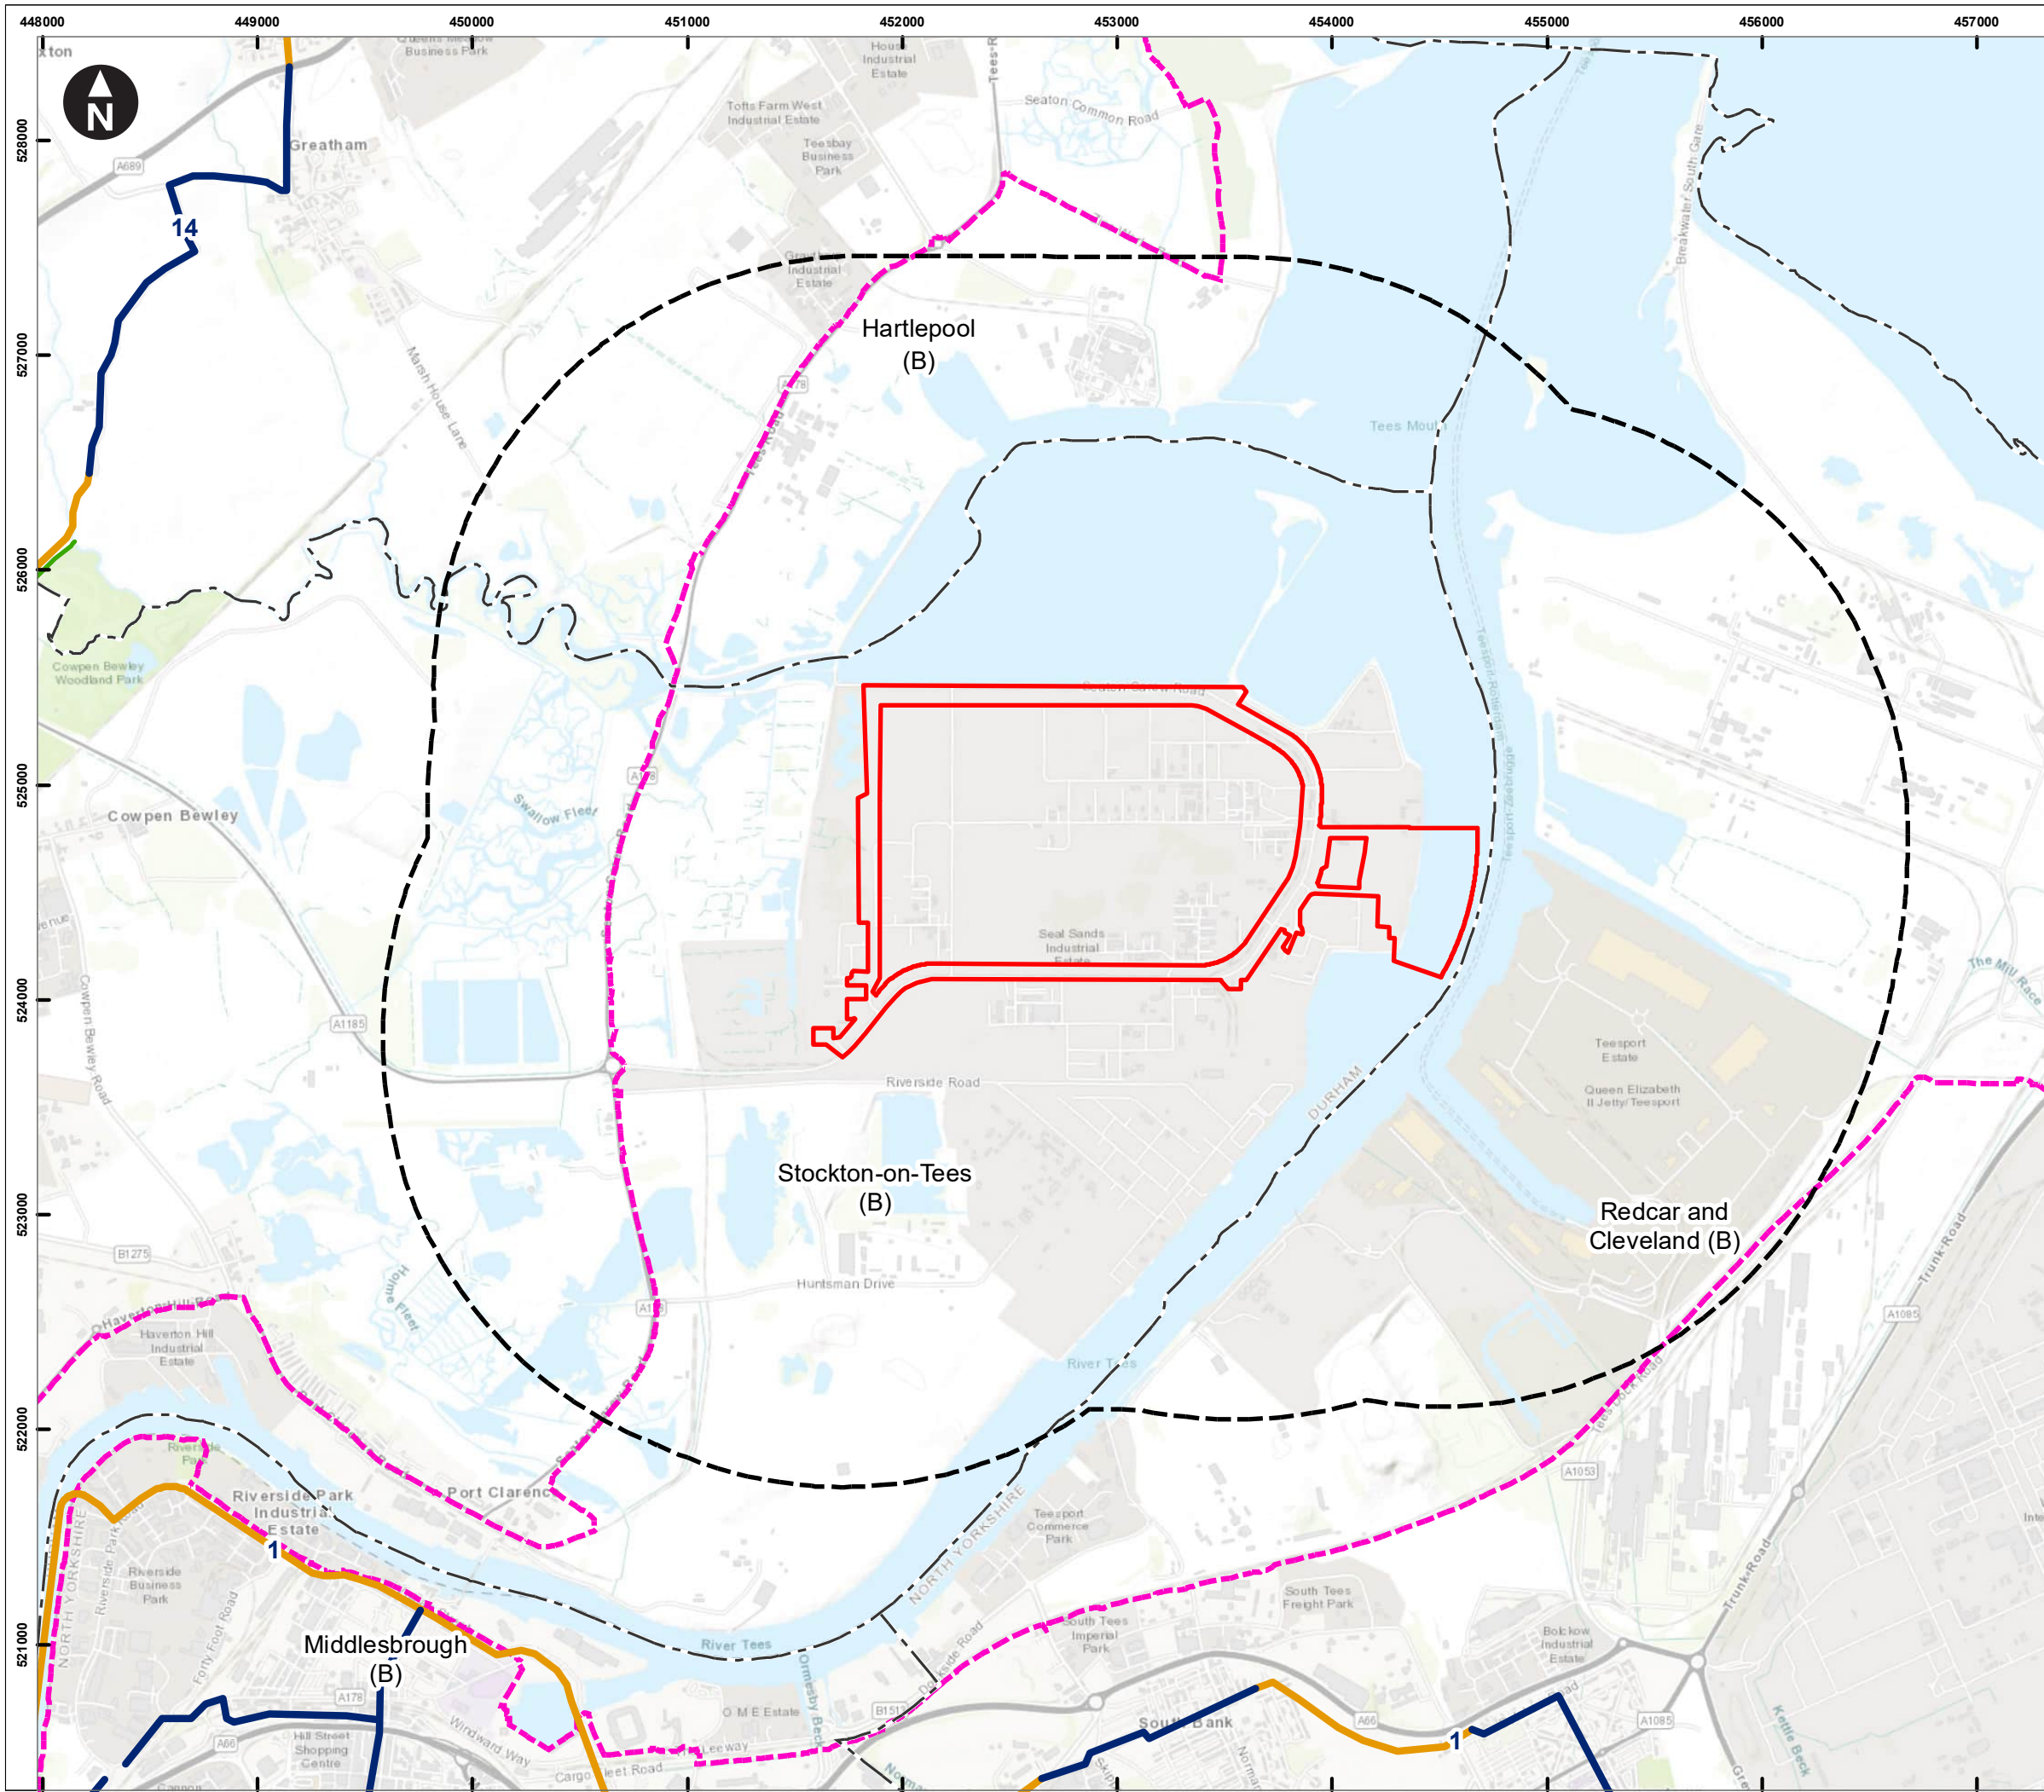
448000
449000
450000
451000
452000
453000
454000
455000
456000
457000

528000
527000
526000
525000
524000
523000
522000
521000

N

Greatham
14
Hartlepool
(B)
Tofts Farm West Industrial Estate
Teesbay Business Park
Seaton Common Road
Tees Mouth
Cowpen Bewley Woodland Park
Cowpen Bewley
Swallow Fleet
Seal Sands Industrial Estate
Riverside Road
Teesport Estate
Queen Elizabeth II Jetty/Teesport
The Mill Race
Stockton-on-Tees
(B)
Redcar and
Cleveland (B)
Huntsman Drive
Haverton Hill Industrial Estate
River Tees
Port Clarence
Riverside Park Industrial Estate
1
Riverside Business Park
Teesport Commerce Park
South Tees Freight Park
South Tees Imperial Park
Bolckow Industrial Estate
Middlesbrough
(B)
River Tees
O M E Estate
Hill Street Shopping Centre
Windward Way
South Bank
1
DURHAM
NORTH YORKSHIRE
NORTH YORKSHIRE
Trunk Road
Trunk Road
Kettle Beck
Breakwater South Gare
Teesport Roadbridge
Cowpen Bewley Road
Marsh House Lane
Holme Fleet
Forty Foot Road
Ormesby Beck
A689
A178
A1185
B1275
A1085
A1053
A66
A178
A66
A1085
B1513